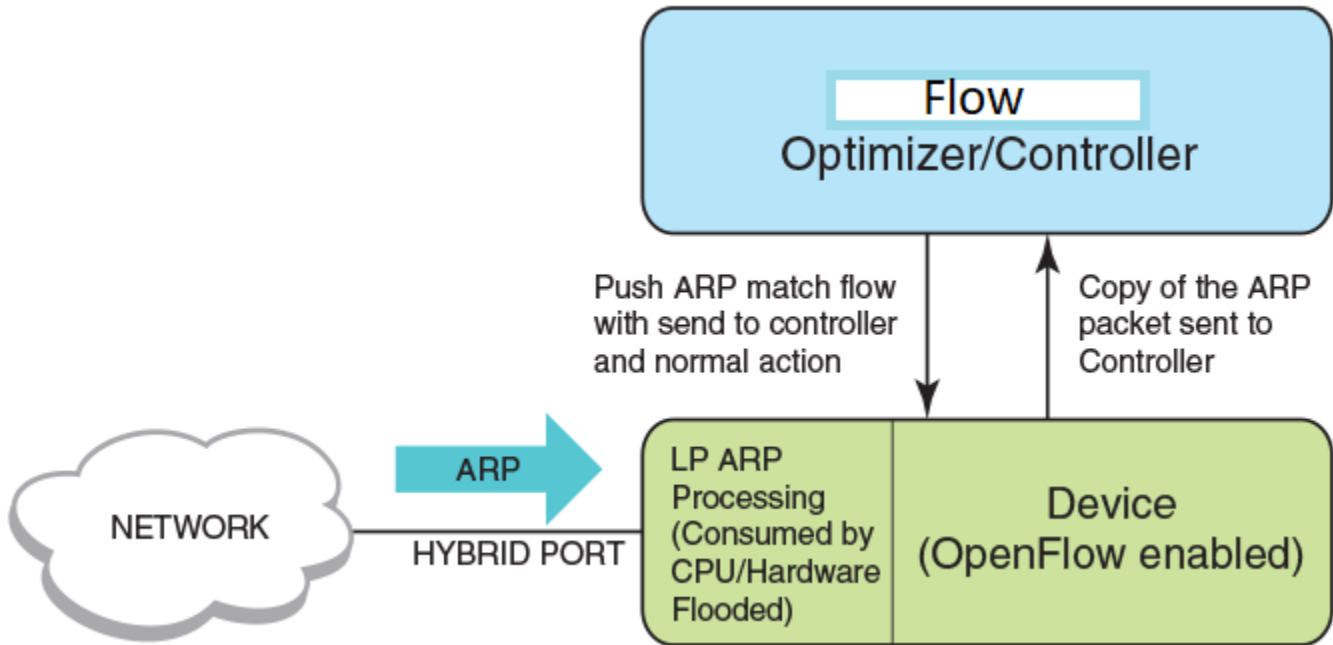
Flow
Optimizer/Controller

Push ARP match flow with send to controller and normal action

Copy of the ARP packet sent to Controller

NETWORK

ARP

HYBRID PORT

LP ARP Processing (Consumed by CPU/Hardware Flooded)

Device (OpenFlow enabled)